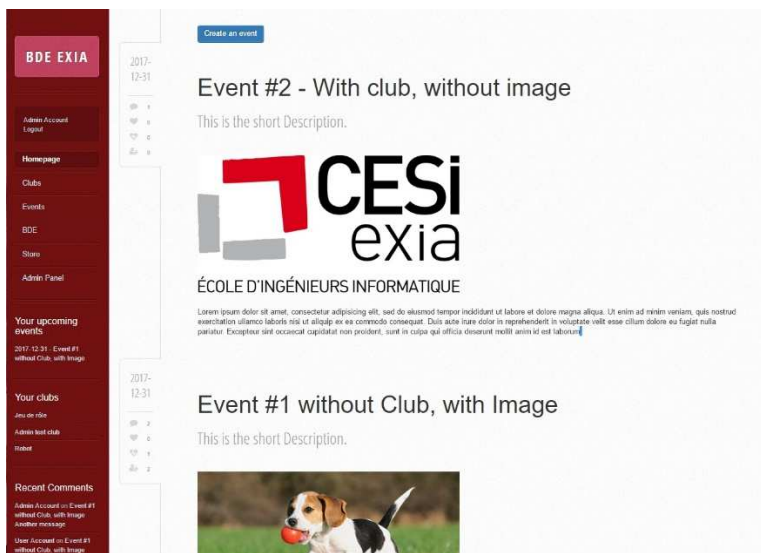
BDE EXIA

Admin Account
Logout

Homepage

Clubs

Events

BDE

Store

Admin Panel

Your upcoming events

2017-12-31 : Event #1 without Club, with Image

Your clubs

Jeu de rôle

Admin test club

Robot

Recent Comments

Admin Account on Event #1 without Club, with Image
Another message

User Account on Event #1 without Club, with Image

Create an event

2017-12-31

1
0
0
0

Event #2 - With club, without image

This is the short Description.

CESi exia

ÉCOLE D'INGÉNIEURS INFORMATIQUE

Lorem ipsum dolor sit amet, consectetur adipisicing elit, sed do eiusmod tempor incididunt ut labore et dolore magna aliqua. Ut enim ad minim veniam, quis nostrud exercitation ullamco laboris nisi ut aliquip ex ea commodo consequat. Duis aute irure dolor in reprehenderit in voluptate velit esse cillum dolore eu fugiat nulla pariatur. Excepteur sint occaecat cupidatat non proident, sunt in culpa qui officia deserunt mollit anim id est laborum

2017-12-31

2
0
1
2

Event #1 without Club, with Image

This is the short Description.